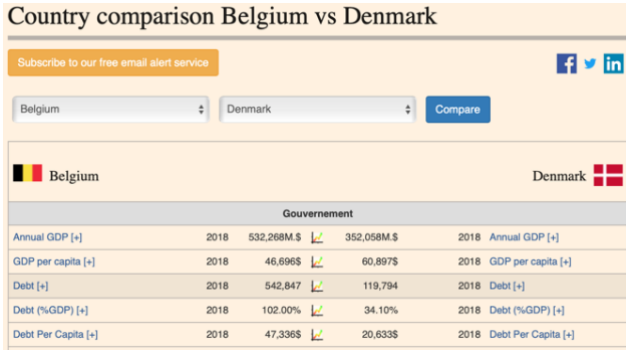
Country comparison Belgium vs Denmark

Subscribe to our free email alert service

Belgium

Denmark

Compare

Belgium

Denmark

| Gouvernement | | | | | |
|---|---|---|---|---|---|
| Annual GDP [+] | 2018 | 532,268M.$ | 352,058M.$ | 2018 | Annual GDP [+] |
| GDP per capita [+] | 2018 | 46,696$ | 60,897$ | 2018 | GDP per capita [+] |
| Debt [+] | 2018 | 542,847 | 119,794 | 2018 | Debt [+] |
| Debt (%GDP) [+] | 2018 | 102.00% | 34.10% | 2018 | Debt (%GDP) [+] |
| Debt Per Capita [+] | 2018 | 47,336$ | 20,633$ | 2018 | Debt Per Capita [+] |